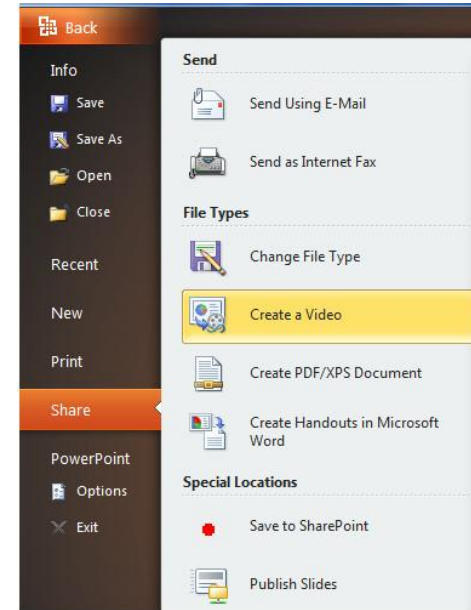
Back
Info
Save
Save As
Open
Close
Recent
New
Print
Share
PowerPoint
Options
Exit

Send
Send Using E-Mail
Send as Internet Fax
File Types
Change File Type
Create a Video
Create PDF/XPS Document
Create Handouts in Microsoft Word
Special Locations
Save to SharePoint
Publish Slides